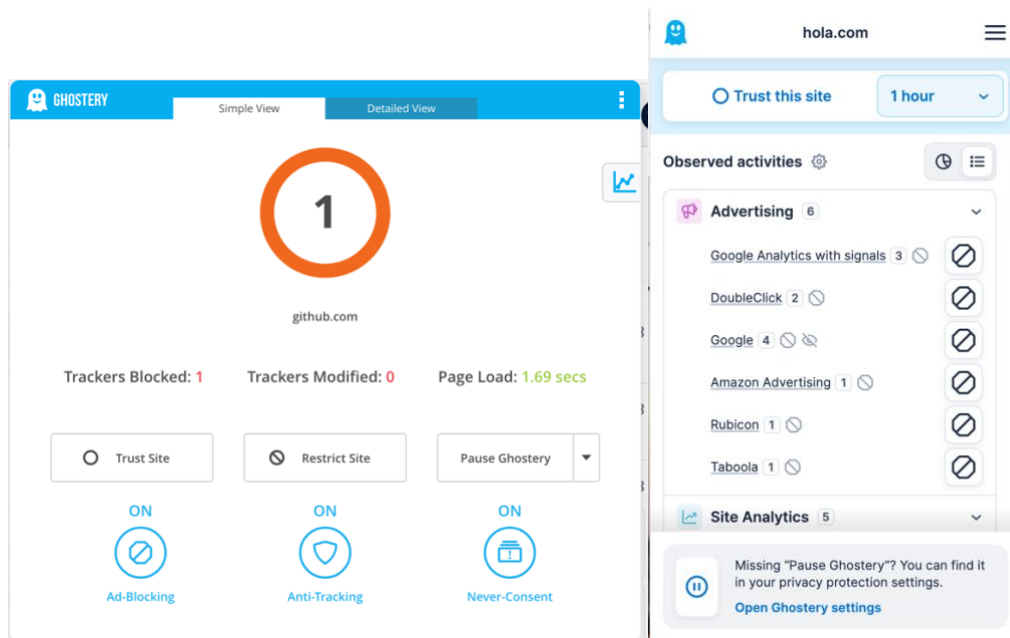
GHOSTERY

Simple View

Detailed View

1

github.com

Trackers Blocked: 1

Trackers Modified: 0

Page Load: 1.69 secs

Trust Site

Restrict Site

Pause Ghostery

ON

Ad-Blocking

ON

Anti-Tracking

ON

Never-Consent

hola.com

Trust this site

1 hour

Observed activities

Advertising 6

Google Analytics with signals 3

DoubleClick 2

Google 4

Amazon Advertising 1

Rubicon 1

Taboola 1

Site Analytics 5

Missing "Pause Ghostery"? You can find it in your privacy protection settings.

Open Ghostery settings